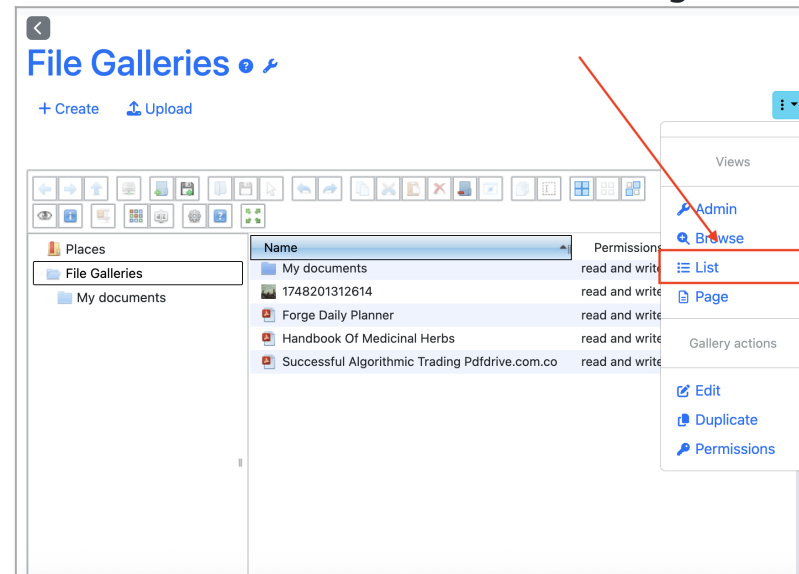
File Galleries

+ Create Upload

Views
Admin
Browse
List
Page
Gallery actions
Edit
Duplicate
Permissions

Places
File Galleries
My documents

| Name | Permissions |
|---|---|
| My documents | read and write |
| 1748201312614 | read and write |
| Forge Daily Planner | read and write |
| Handbook Of Medicinal Herbs | read and write |
| Successful Algorithmic Trading Pdfdrive.com.co | read and write |